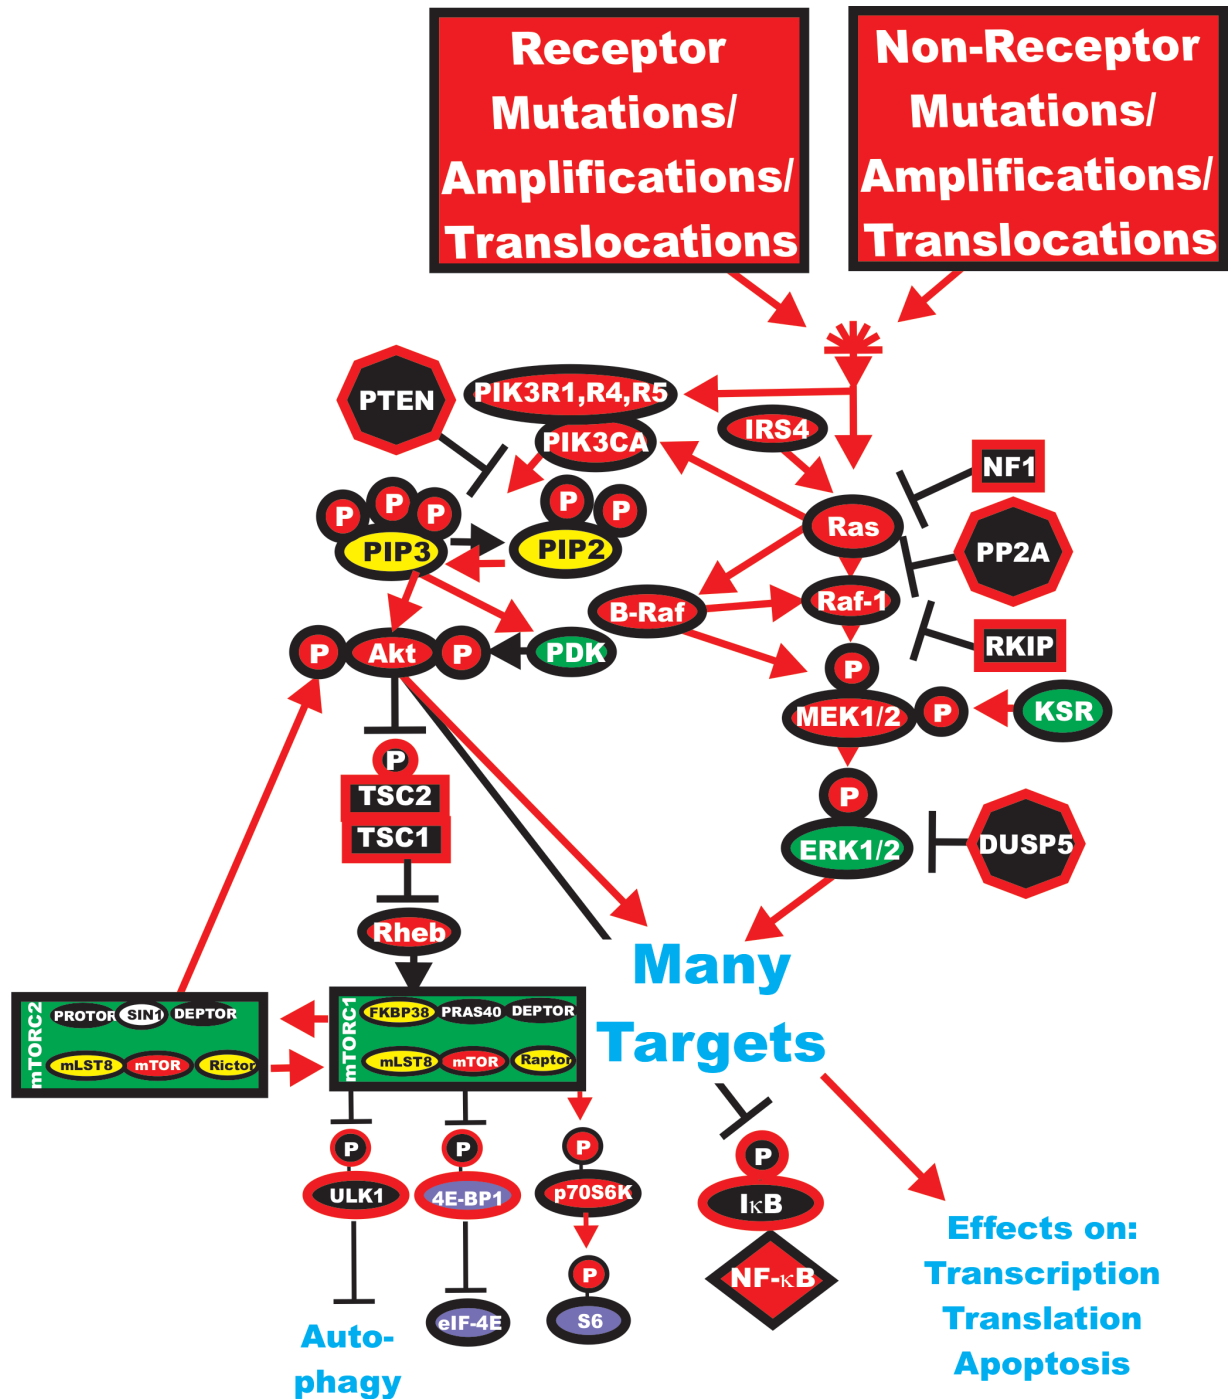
Receptor Mutations/ Amplifications/ Translocations

Non-Receptor Mutations/ Amplifications/ Translocations

PTEN

PIK3R1,R4,R5

PIK3CA

IRS4

NF1

P P P
PIP3

P P
PIP2

Ras

PP2A

B-Raf

Raf-1

RKIP

P Akt P

PDK

P
MEK1/2 P

KSR

P
TSC2
TSC1

P
ERK1/2

DUSP5

Rheb

Many Targets

mTORC2
PROTOR SIN1 DEPTOR
mLST8 mTOR Rictor

mTORC1
FKBP38 PRAS40 DEPTOR
mLST8 mTOR Raptor

P
ULK1

P
4E-BP1

P
p70S6K

P
S6

eIF-4E

P
IκB

NF-κB

Auto-phagy

Effects on:
Transcription
Translation
Apoptosis